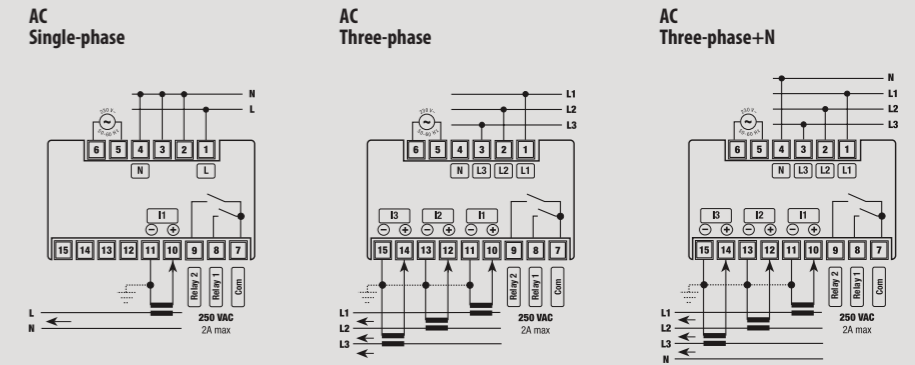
AC
Single-phase

N
L
230 V~
50-60 Hz
6 5 4 3 2 1
N L
I1
⊖ ⊕
15 14 13 12 11 10 9 8 7
Relay 2 Relay 1 Com
L
N
250 VAC
2A max

AC
Three-phase

L1
L2
L3
230 V~
50-60 Hz
6 5 4 3 2 1
N L3 L2 L1
I3 I2 I1
⊖ ⊕ ⊖ ⊕ ⊖ ⊕
15 14 13 12 11 10 9 8 7
Relay 2 Relay 1 Com
L1
L2
L3
250 VAC
2A max

AC
Three-phase+N

N
L1
L2
L3
230 V~
50-60 Hz
6 5 4 3 2 1
N L3 L2 L1
I3 I2 I1
⊖ ⊕ ⊖ ⊕ ⊖ ⊕
15 14 13 12 11 10 9 8 7
Relay 2 Relay 1 Com
L1
L2
L3
N
250 VAC
2A max